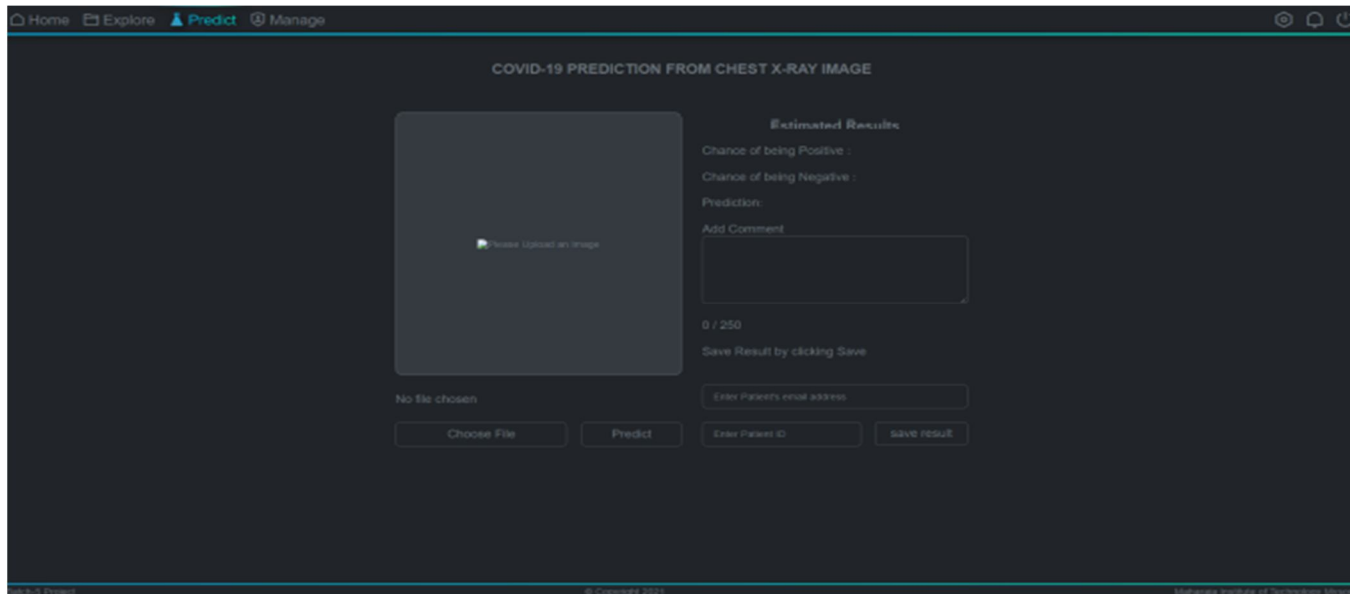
Home Explore Predict Manage

COVID-19 PREDICTION FROM CHEST X-RAY IMAGE

Please Upload an Image

Estimated Results

Chance of being Positive :

Chance of being Negative :

Prediction:

Add Comment

0 / 250

Save Result by clicking Save

No file chosen

Enter Patient's email address

Choose File

Predict

Enter Patient ID

save result

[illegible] Project

© Copyright 2024

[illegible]